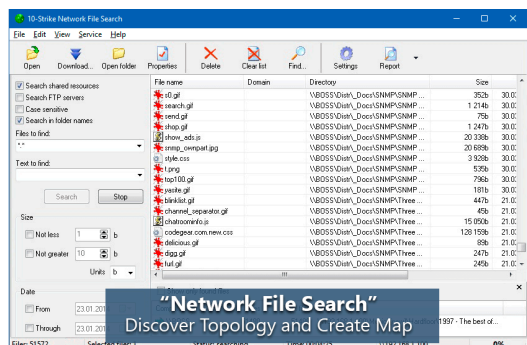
10-Strike Network File Search

File Edit View Service Help

Open Download... Open folder Properties Delete Clear list Find... Settings Report

Search shared resources
Search FTP servers
Case sensitive
Search in folder names

Files to find:
*.*

Text to find:

Search Stop

Size

Not less 1 b
Not greater 10 b
Units b

Date

From 23.01.201
Through 23.01.201

| File name | Domain | Directory | Size | |
|---|---|---|---|---|
| s0.gif | | \\BOSS\Distr\_Docs\SNMP\SNMP ... | 352b | 30.0 |
| search.gif | | \\BOSS\Distr\_Docs\SNMP\SNMP ... | 1 214b | 30.0 |
| send.gif | | \\BOSS\Distr\_Docs\SNMP\SNMP ... | 75b | 30.0 |
| shop.gif | | \\BOSS\Distr\_Docs\SNMP\SNMP ... | 1 247b | 30.0 |
| show_ads.js | | \\BOSS\Distr\_Docs\SNMP\SNMP ... | 20 338b | 30.0 |
| snmp_ownpart.jpg | | \\BOSS\Distr\_Docs\SNMP\SNMP ... | 20 689b | 30.0 |
| style.css | | \\BOSS\Distr\_Docs\SNMP\SNMP ... | 3 928b | 30.0 |
| t.png | | \\BOSS\Distr\_Docs\SNMP\SNMP ... | 535b | 30.0 |
| top100.gif | | \\BOSS\Distr\_Docs\SNMP\SNMP ... | 796b | 30.0 |
| yanite.gif | | \\BOSS\Distr\_Docs\SNMP\SNMP ... | 181b | 30.0 |
| blinklist.gif | | \\BOSS\Distr\_Docs\SNMP\Three ... | 447b | 21.0 |
| channel_separator.gif | | \\BOSS\Distr\_Docs\SNMP\Three ... | 45b | 21.0 |
| chatroominfo.js | | \\BOSS\Distr\_Docs\SNMP\Three ... | 15 050b | 21.0 |
| codegear.com.new.css | | \\BOSS\Distr\_Docs\SNMP\Three ... | 128 159b | 21.0 |
| delicious.gif | | \\BOSS\Distr\_Docs\SNMP\Three ... | 89b | 21.0 |
| digg.gif | | \\BOSS\Distr\_Docs\SNMP\Three ... | 247b | 21.0 |
| furl.gif | | \\BOSS\Distr\_Docs\SNMP\Three ... | 245b | 21.0 |

1997 - The best of...

Files: 51572

“Network File Search”
Discover Topology and Create Map